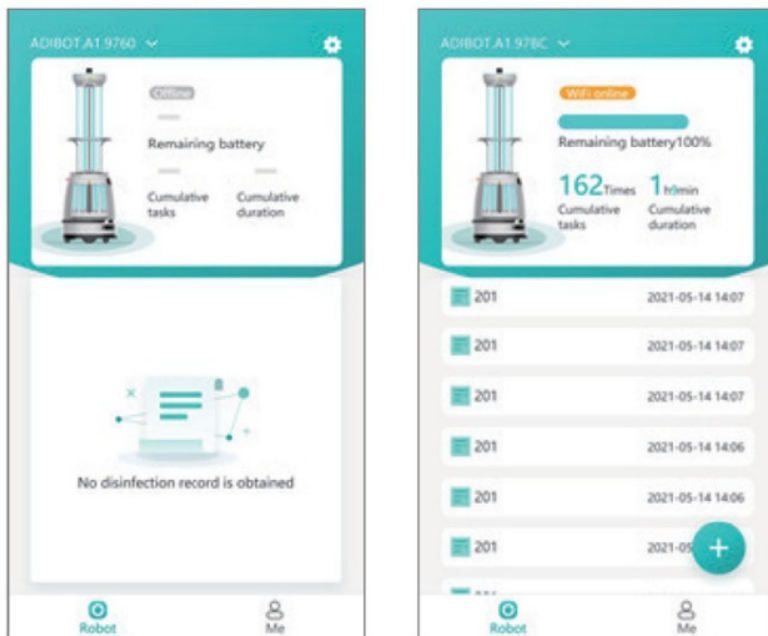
ADIBOT.A1.9760

Offline

—

Remaining battery

— —

Cumulative tasks

Cumulative duration

No disinfection record is obtained

Robot

Me

ADIBOT.A1.978C

WiFi online

Remaining battery100%

162Times

Cumulative tasks

1h9min

Cumulative duration

201 2021-05-14 14:07

201 2021-05-14 14:07

201 2021-05-14 14:07

201 2021-05-14 14:06

201 2021-05-14 14:06

201 2021-05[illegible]

+

Robot

Me